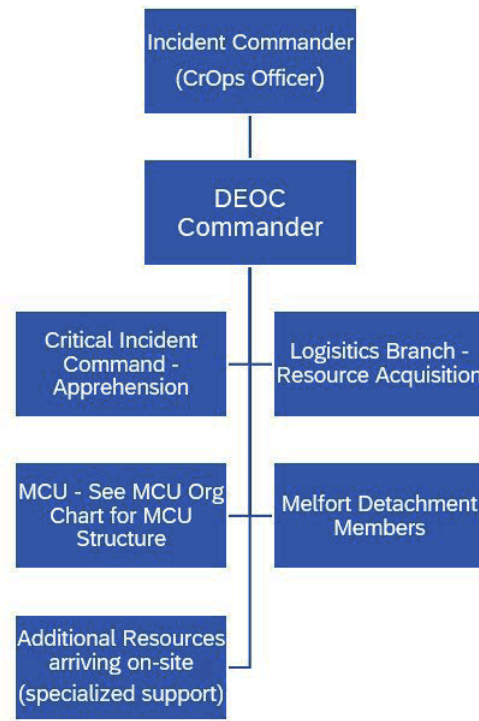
Incident Commander
(CrOps Officer)

DEOC Commander

Critical Incident Command - Apprehension

Logisitics Branch - Resource Acquisition

MCU - See MCU Org Chart for MCU Structure

Melfort Detachment Members

Additional Resources arriving on-site (specialized support)